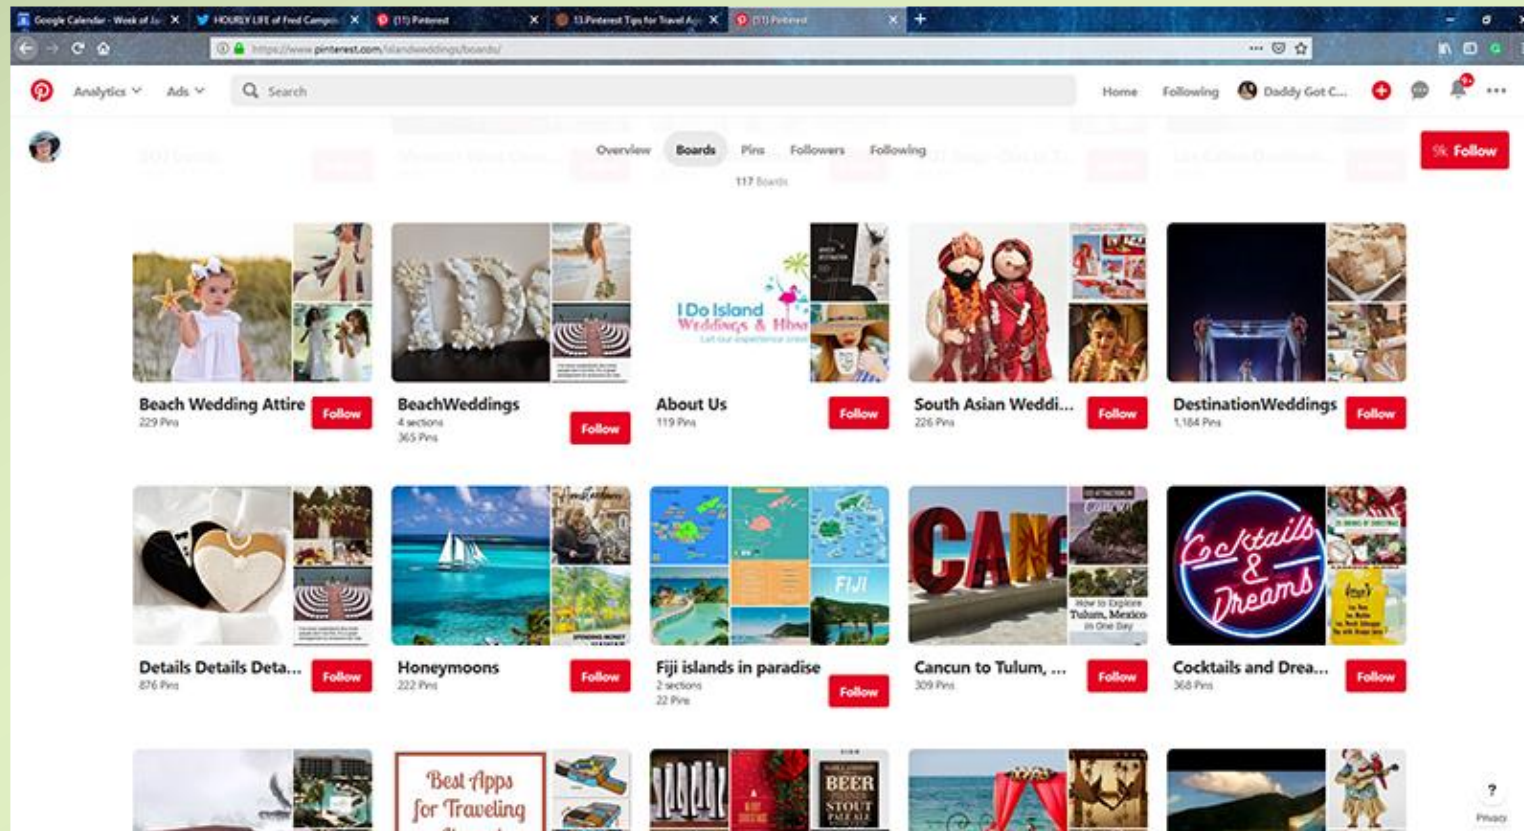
Google Calendar - Week of Ju
HOURLY LIFE of Fred Campo
(11) Pinterest
13 Pinterest Tips for Travel Ag
(11) Pinterest

https://www.pinterest.com/islandweddings/boards/

Analytics Ads Search Home Following Daddy Got C...

Overview Boards Pins Followers Following
117 Boards

Follow

Beach Wedding Attire
229 Pins
Follow

BeachWeddings
4 sections
365 Pins
Follow

I Do Island Weddings & Hbs
About Us
119 Pins
Follow

South Asian Weddi...
226 Pins
Follow

DestinationWeddings
1,184 Pins
Follow

Details Details Deta...
876 Pins
Follow

Honeymoons
222 Pins
Follow

FIJI
Fiji islands in paradise
2 sections
22 Pins
Follow

CANC
How to Explore Tulum, Mexico in One Day
Cancun to Tulum, ...
309 Pins
Follow

Cocktails & Dreams
Cocktails and Drea...
368 Pins
Follow

Best Apps for Traveling

BEER STOUT PALE ALE

?
Privacy